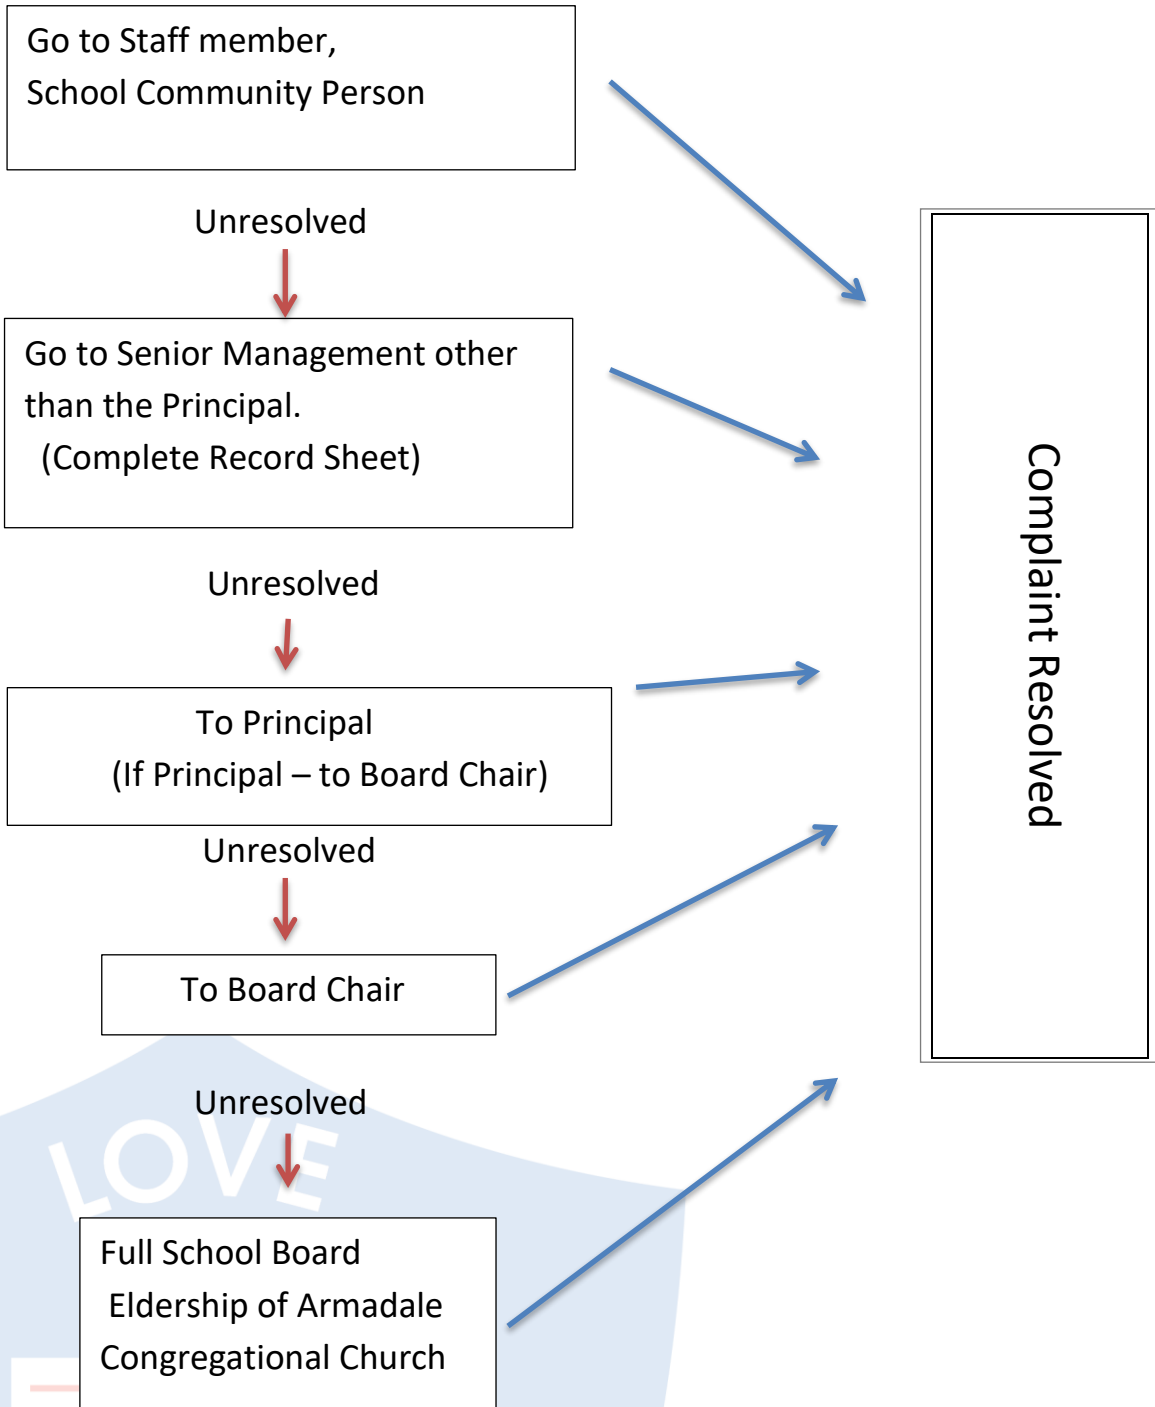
Go to Staff member,
School Community Person

Unresolved

Go to Senior Management other than the Principal.
(Complete Record Sheet)

Unresolved

To Principal
(If Principal – to Board Chair)

Unresolved

To Board Chair

Unresolved

Full School Board
Eldership of Armadale Congregational Church

Complaint Resolved

LOVE